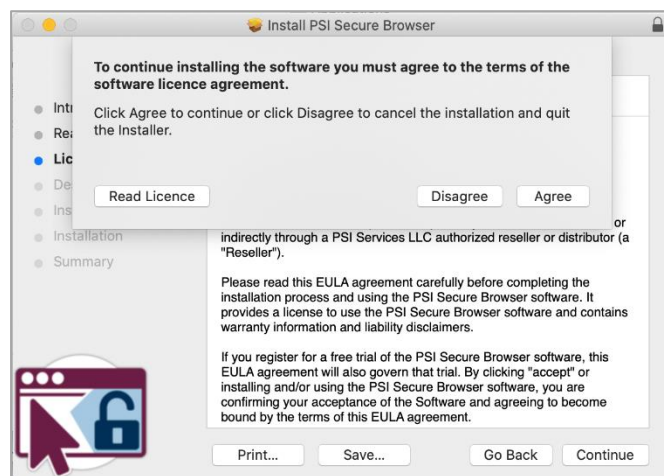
Install PSI Secure Browser

To continue installing the software you must agree to the terms of the software licence agreement.

Click Agree to continue or click Disagree to cancel the installation and quit the Installer.

Read Licence

Disagree

Agree

Intr
Rea
Lic
De
Ins
Installation
Summary

or indirectly through a PSI Services LLC authorized reseller or distributor (a "Reseller").

Please read this EULA agreement carefully before completing the installation process and using the PSI Secure Browser software. It provides a license to use the PSI Secure Browser software and contains warranty information and liability disclaimers.

If you register for a free trial of the PSI Secure Browser software, this EULA agreement will also govern that trial. By clicking "accept" or installing and/or using the PSI Secure Browser software, you are confirming your acceptance of the Software and agreeing to become bound by the terms of this EULA agreement.

Print...

Save...

Go Back

Continue